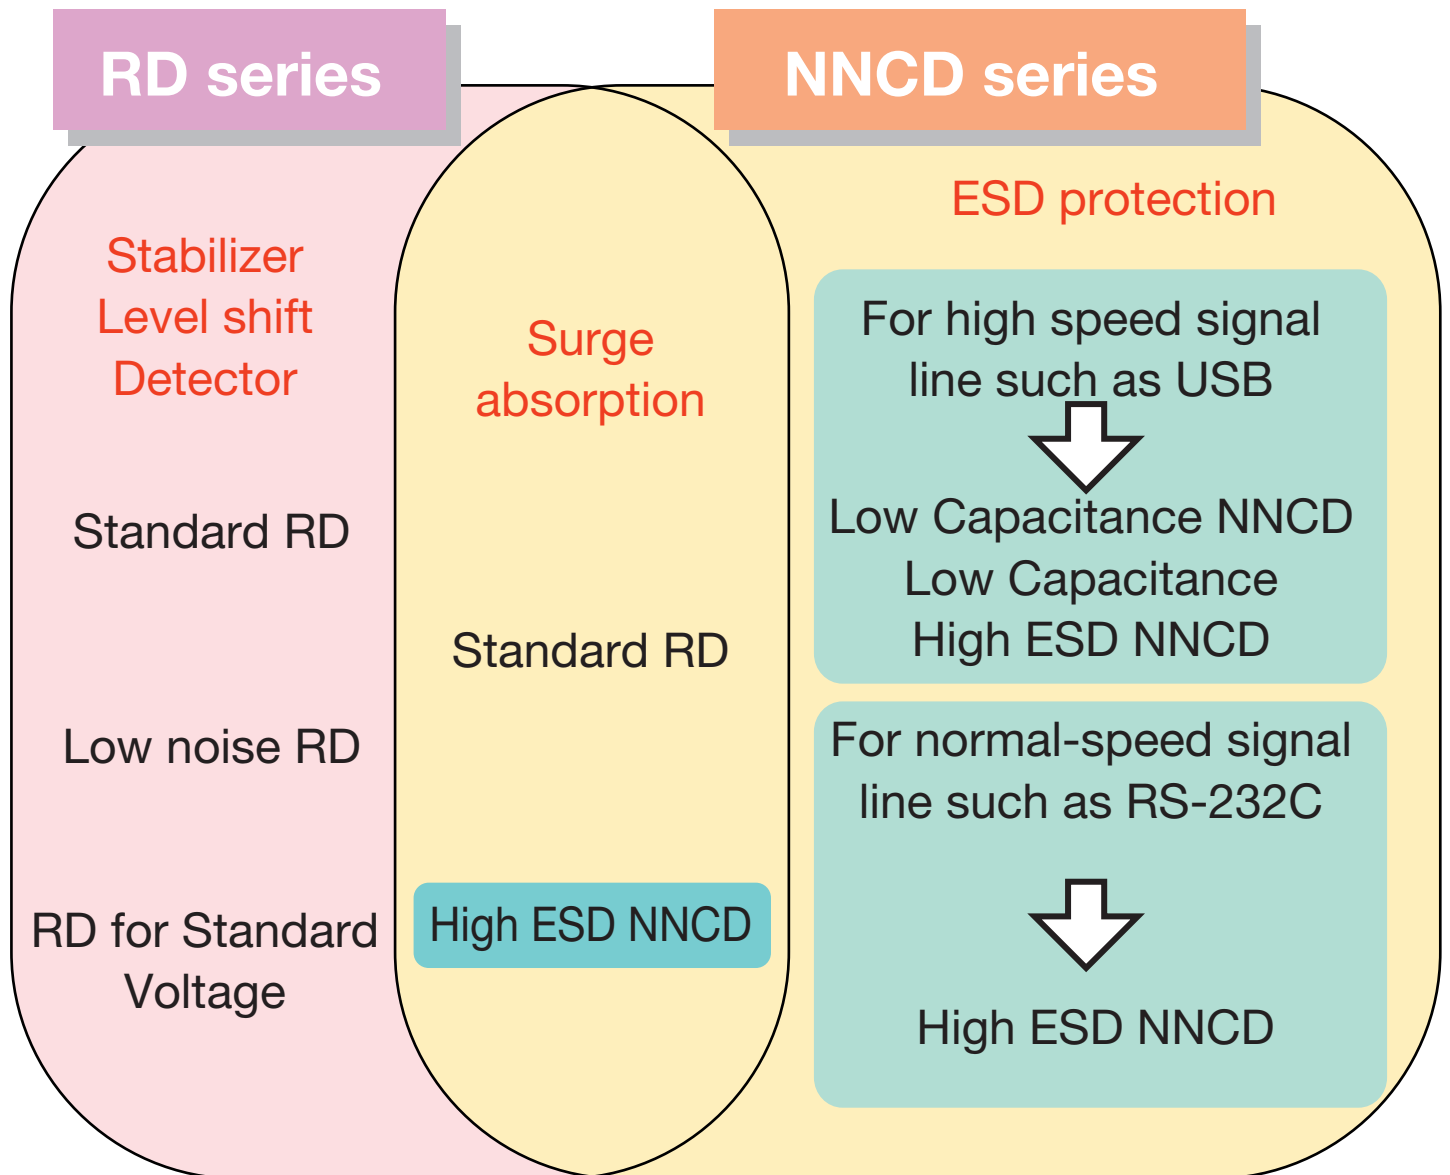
RD series

NNCD series

Stabilizer
Level shift
Detector

Standard RD

Low noise RD

RD for Standard Voltage

Surge absorption

Standard RD

High ESD NNCD

ESD protection

For high speed signal line such as USB

Low Capacitance NNCD
Low Capacitance High ESD NNCD

For normal-speed signal line such as RS-232C

High ESD NNCD